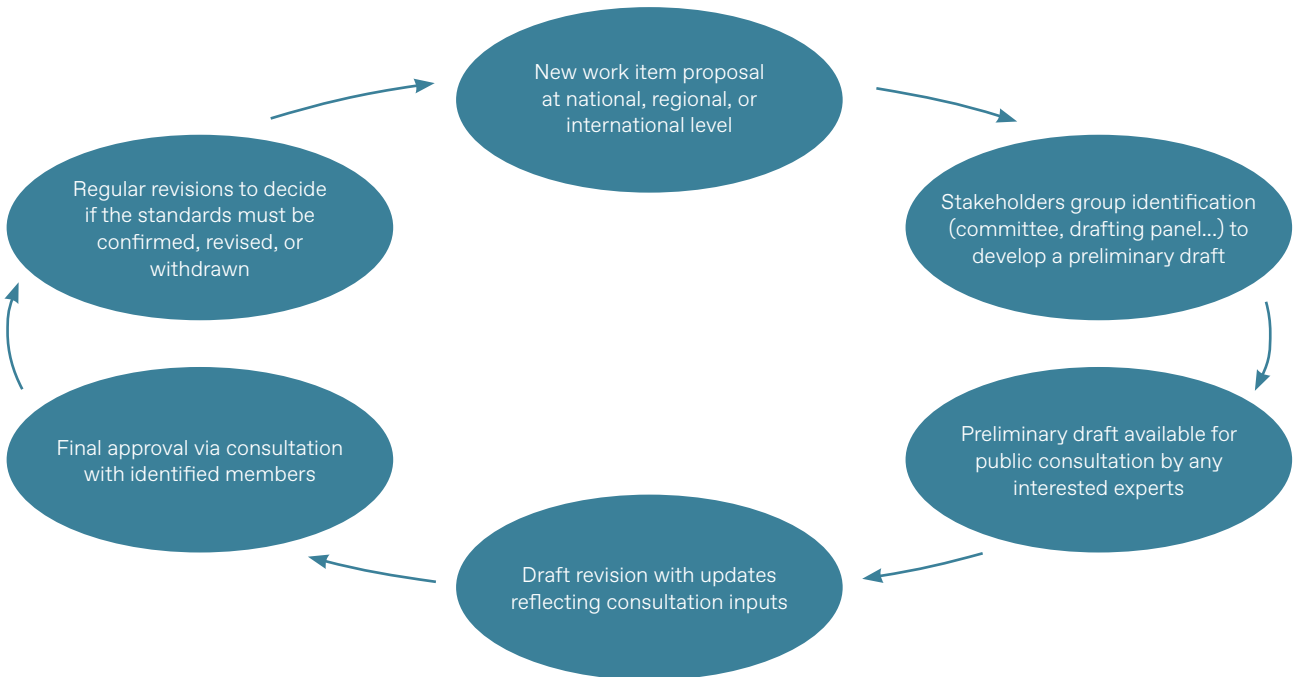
New work item proposal at national, regional, or international level

Stakeholders group identification (committee, drafting panel...) to develop a preliminary draft

Preliminary draft available for public consultation by any interested experts

Draft revision with updates reflecting consultation inputs

Final approval via consultation with identified members

Regular revisions to decide if the standards must be confirmed, revised, or withdrawn